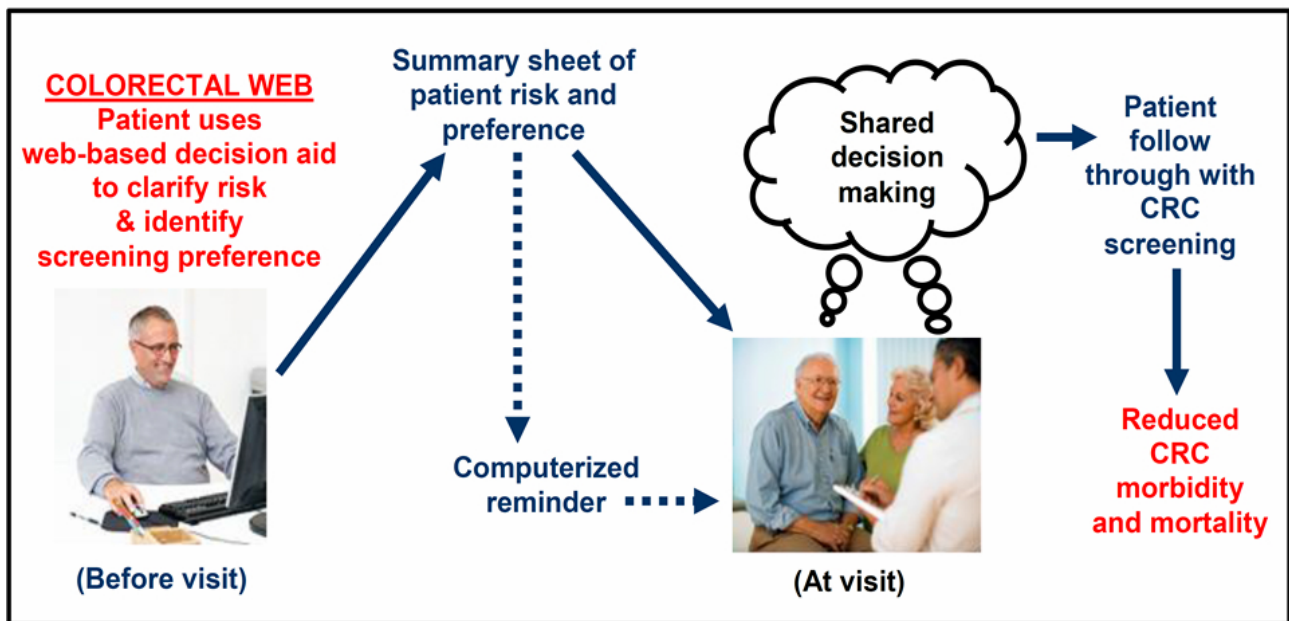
COLORECTAL WEB
Patient uses web-based decision aid to clarify risk & identify screening preference

(Before visit)

Summary sheet of patient risk and preference

Computerized reminder

Shared decision making

(At visit)

Patient follow through with CRC screening

Reduced CRC morbidity and mortality